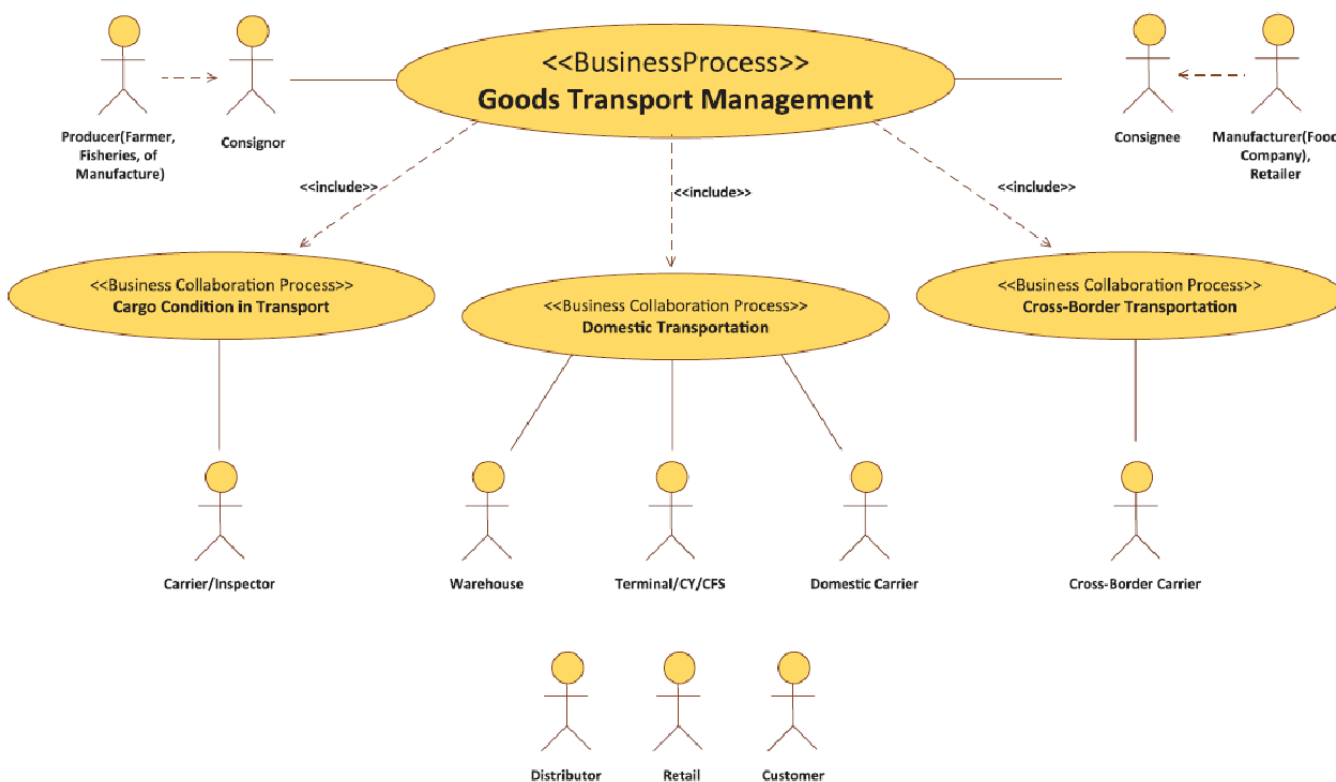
Producer(Farmer, Fisheries, of Manufacture)

Consignor

<<BusinessProcess>>
Goods Transport Management

Consignee

Manufacturer(Food Company), Retailer

<<include>>

<<include>>

<<include>>

<<Business Collaboration Process>>
Cargo Condition in Transport

<<Business Collaboration Process>>
Domestic Transportation

<<Business Collaboration Process>>
Cross-Border Transportation

Carrier/Inspector

Warehouse

Terminal/CY/CFS

Domestic Carrier

Cross-Border Carrier

Distributor

Retail

Customer